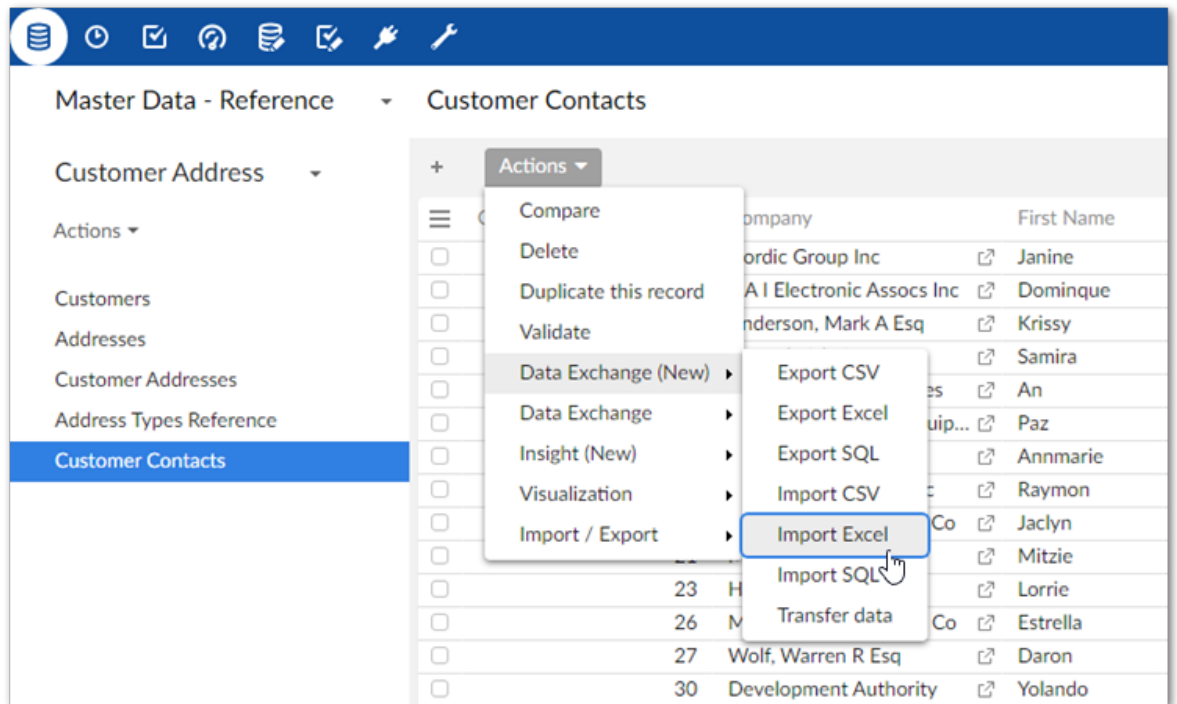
Master Data - Reference

Customer Address

Actions

Customers
Addresses
Customer Addresses
Address Types Reference
Customer Contacts

Customer Contacts

+ Actions

Compare
Delete
Duplicate this record
Validate
Data Exchange (New)
Data Exchange
Insight (New)
Visualization
Import / Export

Export CSV
Export Excel
Export SQL
Import CSV
Import Excel
Import SQL
Transfer data

| | | Company | First Name |
|---|---|---|---|
| | | ordic Group Inc | Janine |
| | | A I Electronic Assocs Inc | Dominque |
| | | nderson, Mark A Esq | Krissy |
| | | | Samira |
| | | es | An |
| | | uip... | Paz |
| | | | Annmarie |
| | | c | Raymon |
| | | Co | Jaclyn |
| | | | Mitzie |
| | 23 | H | Lorrie |
| | 26 | M Co | Estrella |
| | 27 | Wolf, Warren R Esq | Daron |
| | 30 | Development Authority | Yolando |